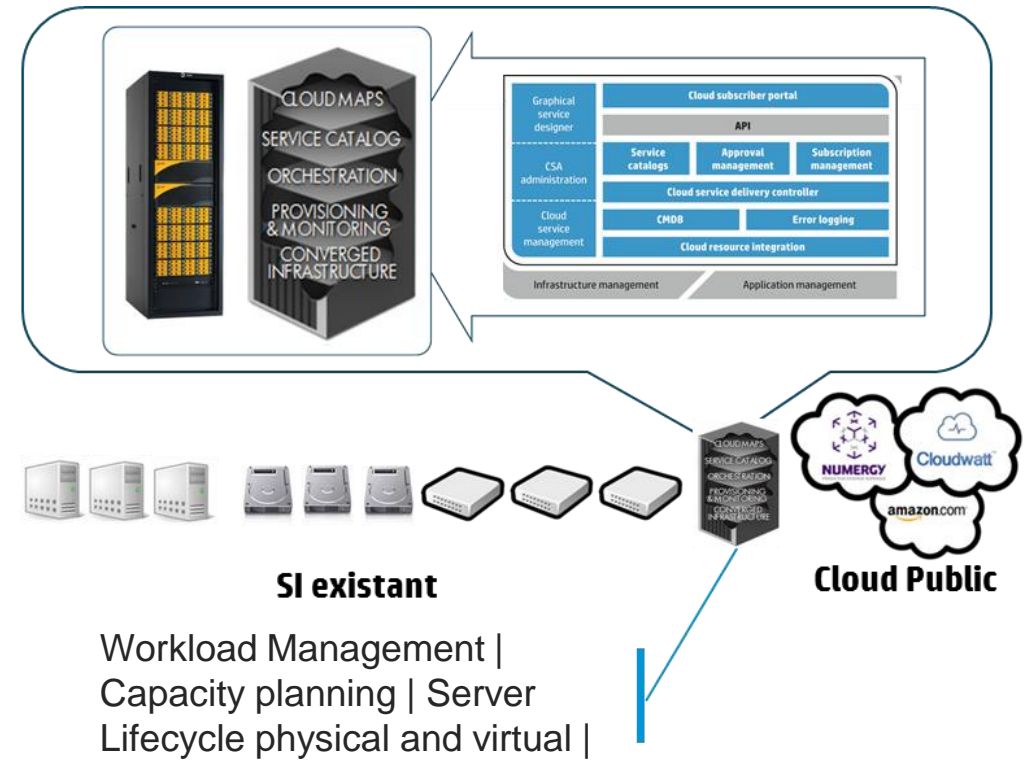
CLOUD MAPS
SERVICE CATALOG
ORCHESTRATION
PROVISIONING & MONITORING
CONVERGED INFRASTRUCTURE

| Graphical service designer | Cloud subscriber portal | | |
|---|---|---|---|
| | API | | |
| CSA administration | Service catalogs | Approval management | Subscription management |
| | Cloud service delivery controller | | |
| Cloud service management | CMDB | Error logging | |
| | Cloud resource integration | | |

Infrastructure management
Application management

CLOUD MAPS
SERVICE CATALOG
ORCHESTRATION
PROVISIONING & MONITORING
CONVERGED INFRASTRUCTURE

NUMERGY
Cloudwatt
amazon.com

SI existant

Cloud Public

Workload Management | Capacity planning | Server Lifecycle physical and virtual |